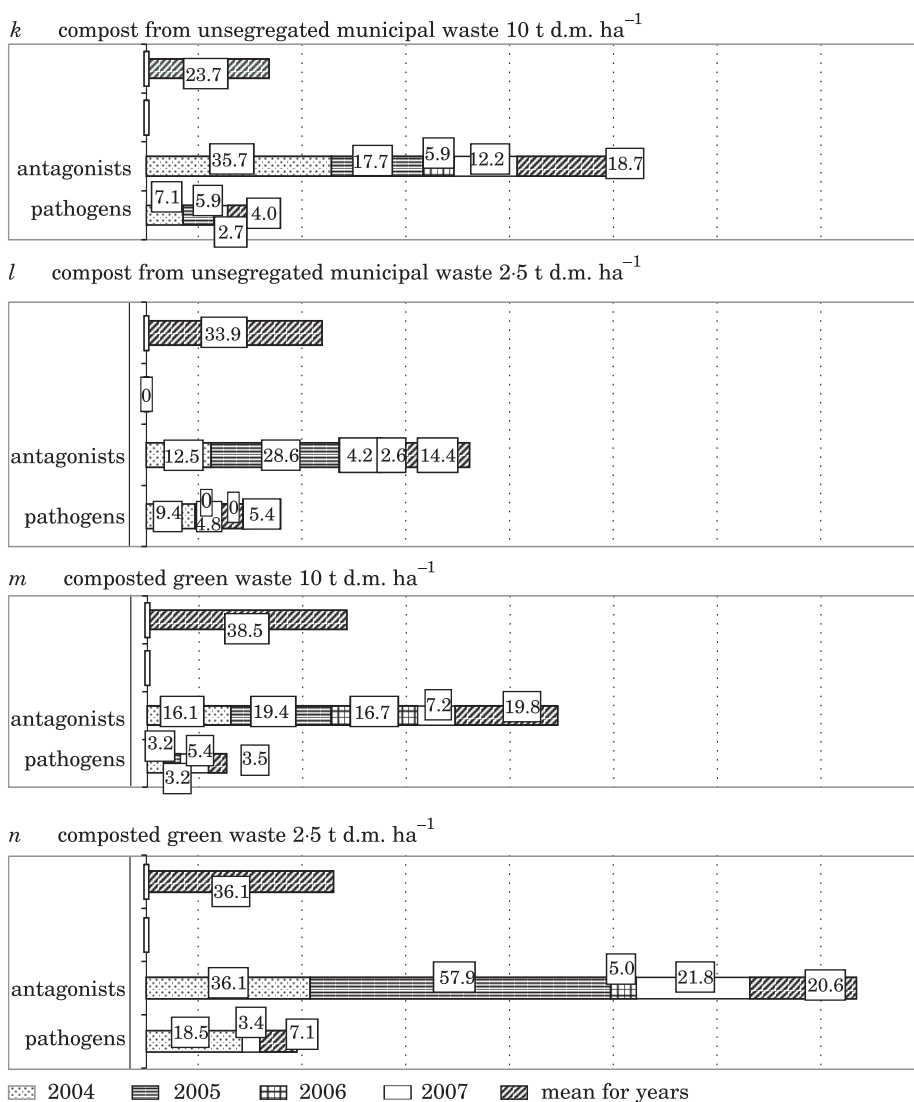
k compost from unsegregated municipal waste 10 t d.m. $ha^{-1}$

23.7

antagonists 35.7 17.7 5.9 12.2 18.7

pathogens 7.1 5.9 4.0 2.7

l compost from unsegregated municipal waste 2·5 t d.m. $ha^{-1}$

33.9

0

antagonists 12.5 28.6 4.2 2.6 14.4

pathogens 9.4 0 4.8 0 5.4

m composted green waste 10 t d.m. $ha^{-1}$

38.5

antagonists 16.1 19.4 16.7 7.2 19.8

pathogens 3.2 5.4 3.2 3.5

n composted green waste 2·5 t d.m. $ha^{-1}$

36.1

antagonists 36.1 57.9 5.0 21.8 20.6

pathogens 18.5 3.4 7.1

2004 2005 2006 2007 mean for years